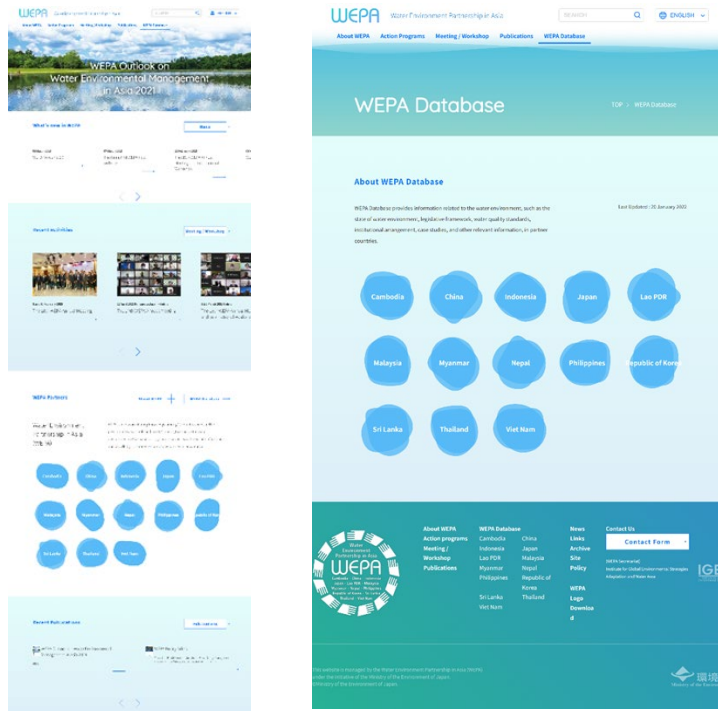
WEPA

About WEPA Action Programs Meeting / Workshop Publications WEPA Database

WEPA Outlook on Water Environmental Management in Asia 2021

What's new in WEPA

Recent Activities

Meeting / Workshop

WEPA Partners

China Indonesia Japan Lao PDR Malaysia Myanmar Nepal Philippines Sri Lanka Thailand Viet Nam

Recent Publications

WEPA Water Environment Partnership in Asia

SEARCH

ENGLISH

About WEPA Action Programs Meeting / Workshop Publications WEPA Database

WEPA Database

TOP > WEPA Database

About WEPA Database

WEPA Database provides information related to the water environment, such as the state of water environment, legislative framework, water quality standards, institutional arrangement, case studies, and other relevant information, in partner countries.

Last Updated : 20 January 2023

Cambodia China Indonesia Japan Lao PDR

Malaysia Myanmar Nepal Philippines Republic of Kore

Sri Lanka Thailand Viet Nam

Water Environment Partnership in Asia
WEPA

About WEPA
Action programs
Meeting / Workshop
Publications

WEPA Database
Cambodia
Indonesia
Lao PDR
Myanmar
Philippines

Sri Lanka
Viet Nam

China
Japan
Malaysia
Nepal
Republic of Korea
Thailand

News
Links
Archive
Site Policy

WEPA Logo Download

Contact Us

Contact Form

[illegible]

This website is managed by the Water Environment Partnership in Asia (WEPA) under the initiative of the Ministry of the Environment of Japan.
©Ministry of the Environment of Japan.

環境
Ministry of the Environment